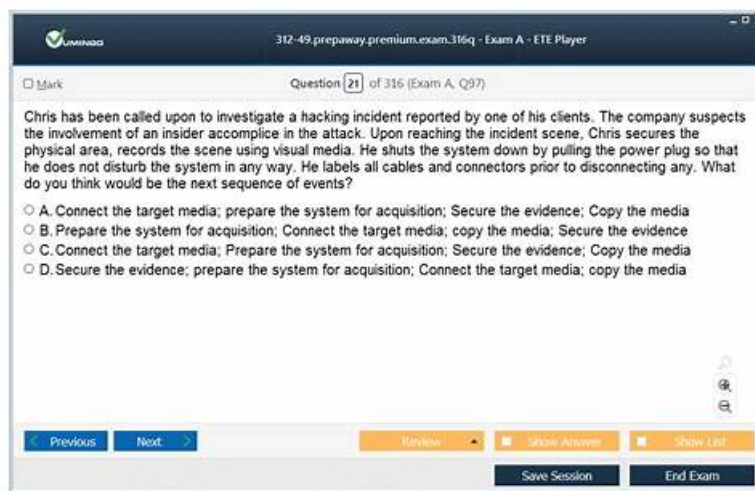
VUMINGO

312-49.prepaway.premium.exam.316q - Exam A - ETE Player

Mark

Question 21 of 316 (Exam A, Q97)

Chris has been called upon to investigate a hacking incident reported by one of his clients. The company suspects the involvement of an insider accomplice in the attack. Upon reaching the incident scene, Chris secures the physical area, records the scene using visual media. He shuts the system down by pulling the power plug so that he does not disturb the system in any way. He labels all cables and connectors prior to disconnecting any. What do you think would be the next sequence of events?

A. Connect the target media; prepare the system for acquisition; Secure the evidence; Copy the media
B. Prepare the system for acquisition; Connect the target media; copy the media; Secure the evidence
C. Connect the target media; Prepare the system for acquisition; Secure the evidence; Copy the media
D. Secure the evidence; prepare the system for acquisition; Connect the target media; copy the media

Previous Next Review Show Answer Show List

Save Session End Exam